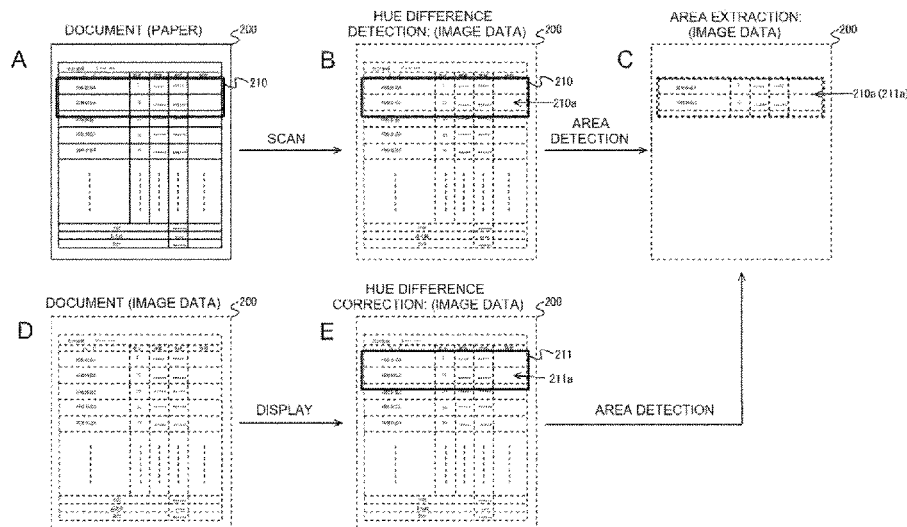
DOCUMENT (PAPER)
200
A
210

HUE DIFFERENCE DETECTION: (IMAGE DATA)
200
B
210
210a

AREA EXTRACTION: (IMAGE DATA)
200
C
210a (211a)

SCAN

AREA DETECTION

DOCUMENT (IMAGE DATA)
200
D

HUE DIFFERENCE CORRECTION: (IMAGE DATA)
200
E
211
211a

DISPLAY

AREA DETECTION